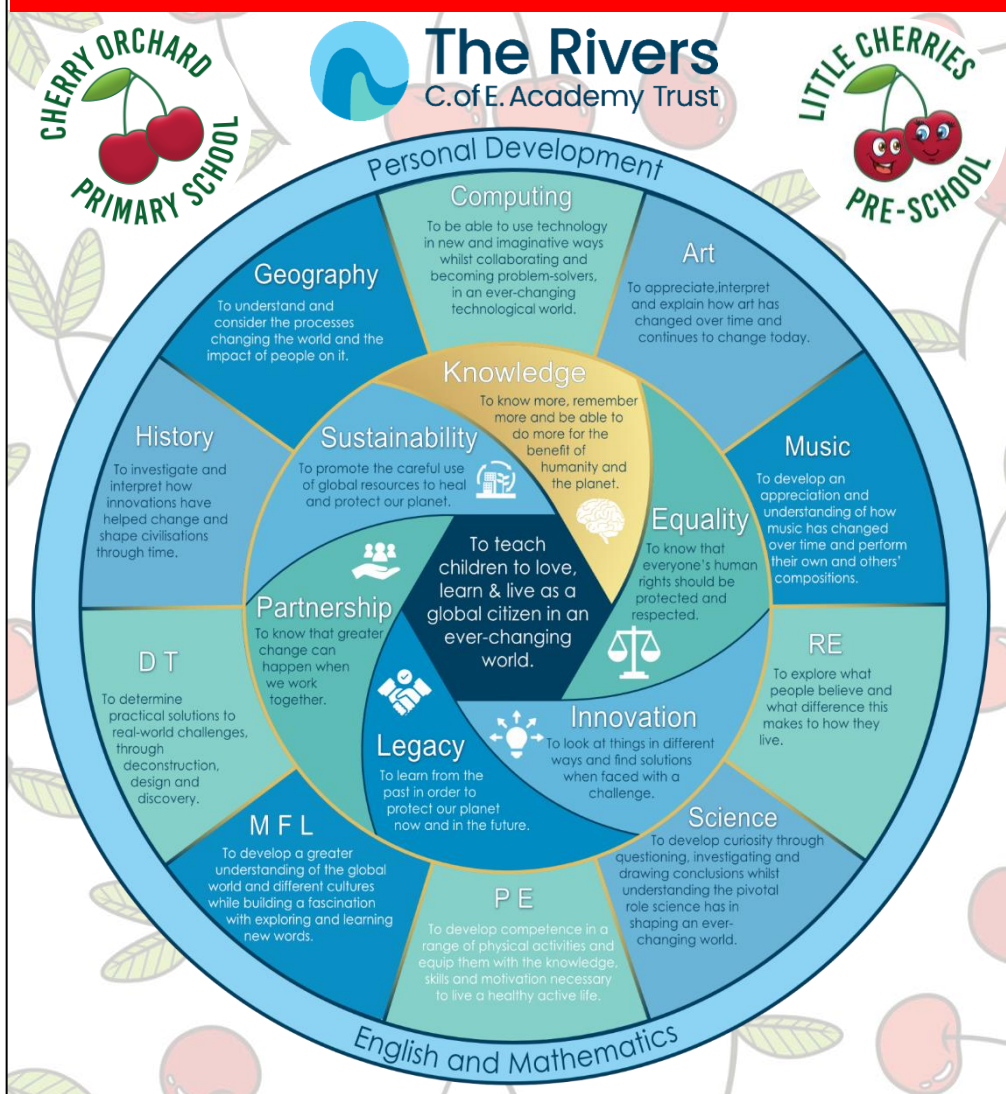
CHERRY ORCHARD PRIMARY SCHOOL

The Rivers
C.of E. Academy Trust

LITTLE CHERRIES PRE-SCHOOL

Personal Development

Computing
To be able to use technology in new and imaginative ways whilst collaborating and becoming problem-solvers, in an ever-changing technological world.

Art
To appreciate,interpret and explain how art has changed over time and continues to change today.

Geography
To understand and consider the processes changing the world and the impact of people on it.

Music
To develop an appreciation and understanding of how music has changed over time and perform their own and others' compositions.

History
To investigate and interpret how innovations have helped change and shape civilisations through time.

Knowledge
To know more, remember more and be able to do more for the benefit of humanity and the planet.

Sustainability
To promote the careful use of global resources to heal and protect our planet.

Equality
To know that everyone's human rights should be protected and respected.

To teach children to love, learn & live as a global citizen in an ever-changing world.

Partnership
To know that greater change can happen when we work together.

RE
To explore what people believe and what difference this makes to how they live.

D T
To determine practical solutions to real-world challenges, through deconstruction, design and discovery.

Innovation
To look at things in different ways and find solutions when faced with a challenge.

Legacy
To learn from the past in order to protect our planet now and in the future.

Science
To develop curiosity through questioning, investigating and drawing conclusions whilst understanding the pivotal role science has in shaping an ever-changing world.

M F L
To develop a greater understanding of the global world and different cultures while building a fascination with exploring and learning new words.

P E
To develop competence in a range of physical activities and equip them with the knowledge, skills and motivation necessary to live a healthy active life.

English and Mathematics